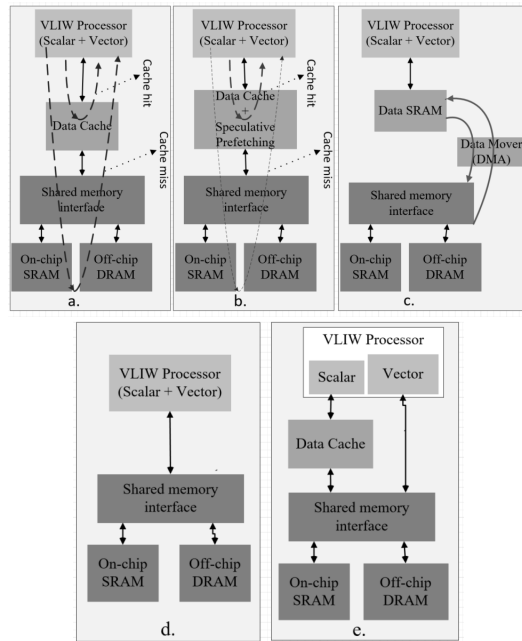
VLIW Processor (Scalar + Vector)

Cache hit

Data Cache

Cache miss

Shared memory interface

On-chip SRAM

Off-chip DRAM

a.

VLIW Processor (Scalar + Vector)

Cache hit

Data Cache + Speculative Prefetching

Cache miss

Shared memory interface

On-chip SRAM

Off-chip DRAM

b.

VLIW Processor (Scalar + Vector)

Data SRAM

Data Mover (DMA)

Shared memory interface

On-chip SRAM

Off-chip DRAM

c.

VLIW Processor (Scalar + Vector)

Shared memory interface

On-chip SRAM

Off-chip DRAM

d.

VLIW Processor

Scalar

Vector

Data Cache

Shared memory interface

On-chip SRAM

Off-chip DRAM

e.